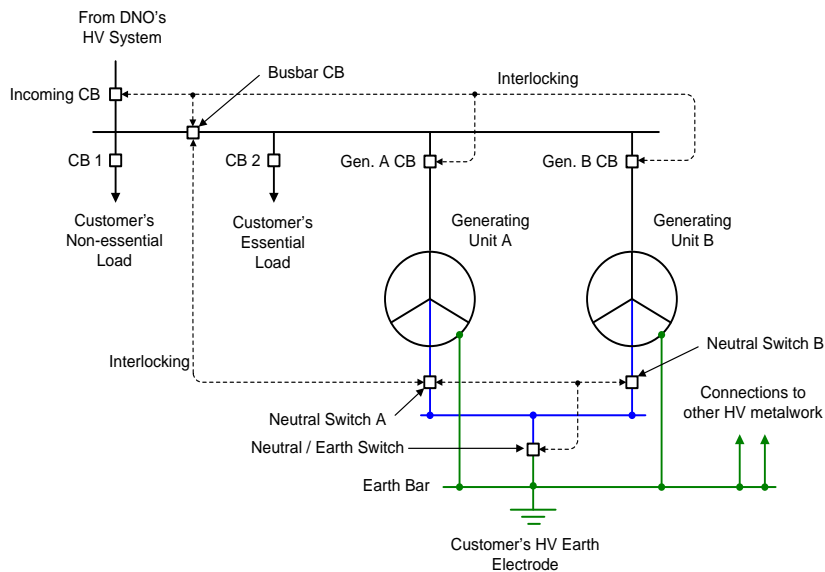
From DNO's HV System

Busbar CB

Interlocking

Incoming CB

CB 1

CB 2

Gen. A CB

Gen. B CB

Customer's Non-essential Load

Customer's Essential Load

Generating Unit A

Generating Unit B

Interlocking

Neutral Switch B

Neutral Switch A

Connections to other HV metalwork

Neutral / Earth Switch

Earth Bar

Customer's HV Earth Electrode